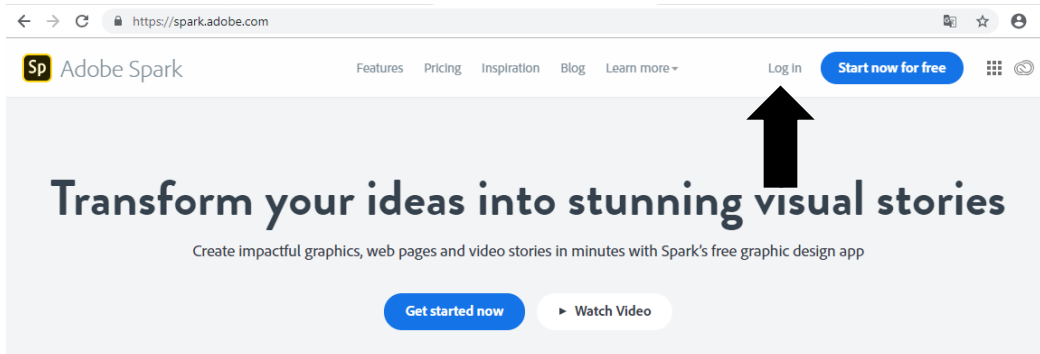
https://spark.adobe.com

Sp Adobe Spark

Features Pricing Inspiration Blog Learn more

Log in

Start now for free

Transform your ideas into stunning visual stories

Create impactful graphics, web pages and video stories in minutes with Spark's free graphic design app

Get started now

Watch Video